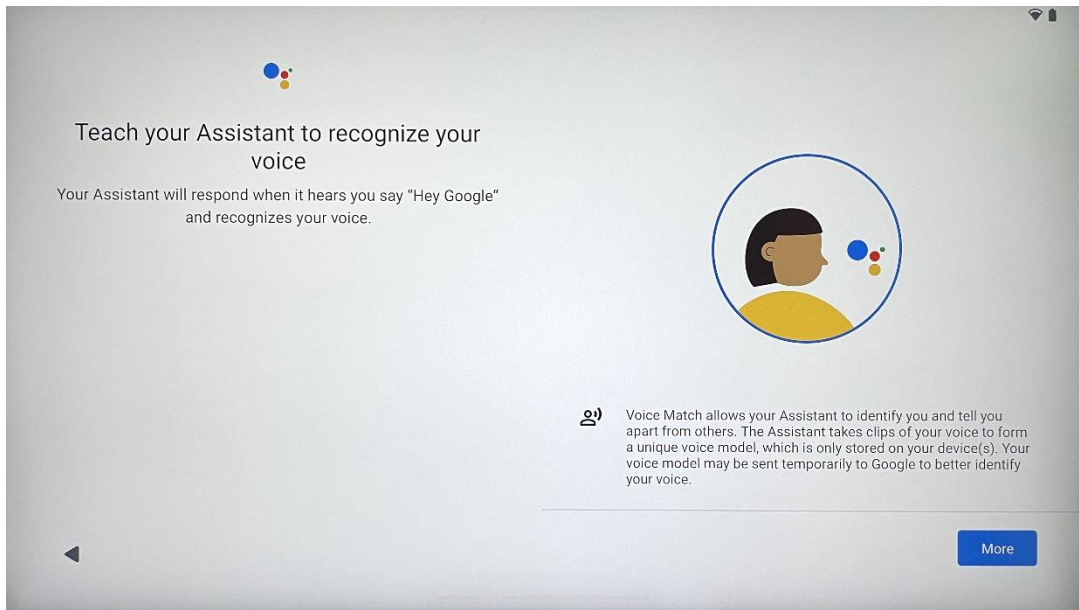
Teach your Assistant to recognize your voice

Your Assistant will respond when it hears you say "Hey Google" and recognizes your voice.

Voice Match allows your Assistant to identify you and tell you apart from others. The Assistant takes clips of your voice to form a unique voice model, which is only stored on your device(s). Your voice model may be sent temporarily to Google to better identify your voice.

More